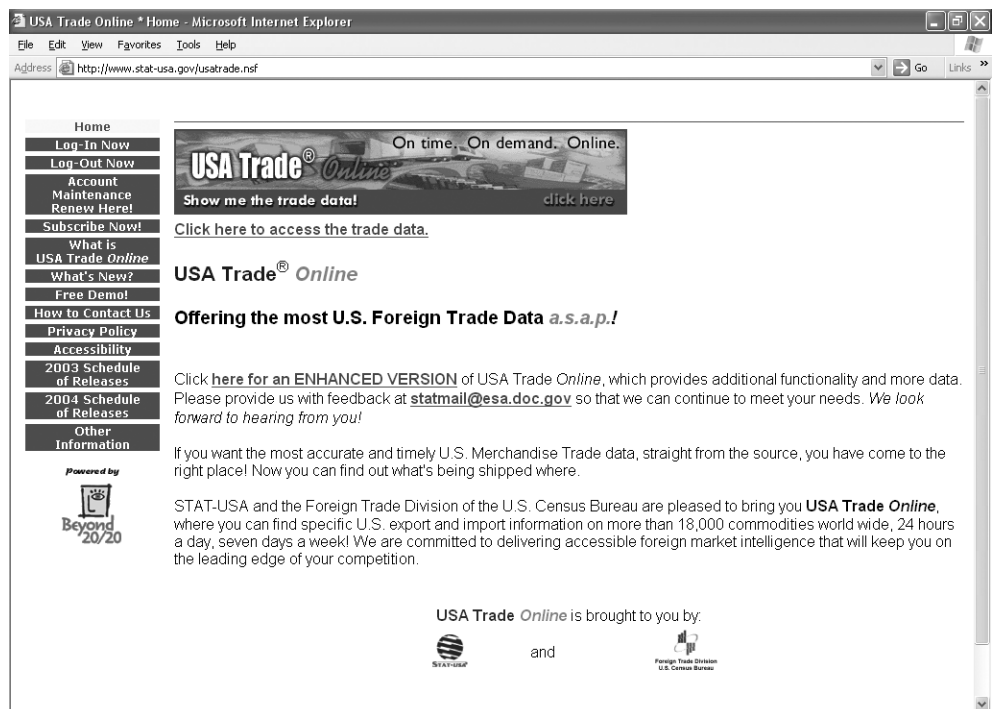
USA Trade Online * Home - Microsoft Internet Explorer

File Edit View Favorites Tools Help

Address http://www.stat-usa.gov/usatrade.nsf Go Links »

Home
Log-In Now
Log-Out Now
Account Maintenance Renew Here!
Subscribe Now!
What is USA Trade *Online*
What's New?
Free Demo!
How to Contact Us
Privacy Policy
Accessibility
2003 Schedule of Releases
2004 Schedule of Releases
Other Information

Powered by
Beyond 20/20

USA Trade® Online
On time. On demand. Online.
Show me the trade data! click here

Click here to access the trade data.

USA Trade® *Online*

Offering the most U.S. Foreign Trade Data *a.s.a.p.!*

Click here for an ENHANCED VERSION of USA Trade *Online*, which provides additional functionality and more data. Please provide us with feedback at statmail@esa.doc.gov so that we can continue to meet your needs. *We look forward to hearing from you!*

If you want the most accurate and timely U.S. Merchandise Trade data, straight from the source, you have come to the right place! Now you can find out what's being shipped where.

STAT-USA and the Foreign Trade Division of the U.S. Census Bureau are pleased to bring you **USA Trade *Online***, where you can find specific U.S. export and import information on more than 18,000 commodities world wide, 24 hours a day, seven days a week! We are committed to delivering accessible foreign market intelligence that will keep you on the leading edge of your competition.

USA Trade *Online* is brought to you by:

STAT-USA and Foreign Trade Division U.S. Census Bureau